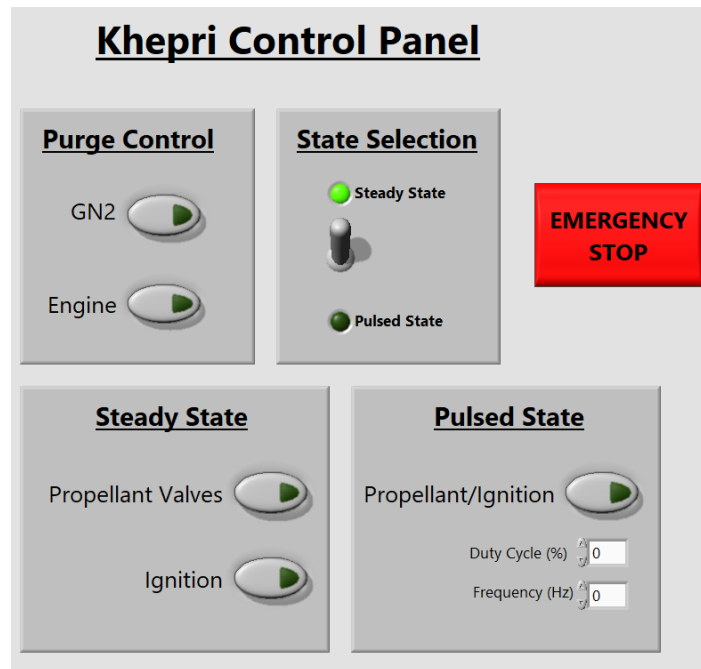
Khepri Control Panel

Purge Control

GN2

Engine

State Selection

Steady State

Pulsed State

EMERGENCY STOP

Steady State

Propellant Valves

Ignition

Pulsed State

Propellant/Ignition

Duty Cycle (%) 0

Frequency (Hz) 0